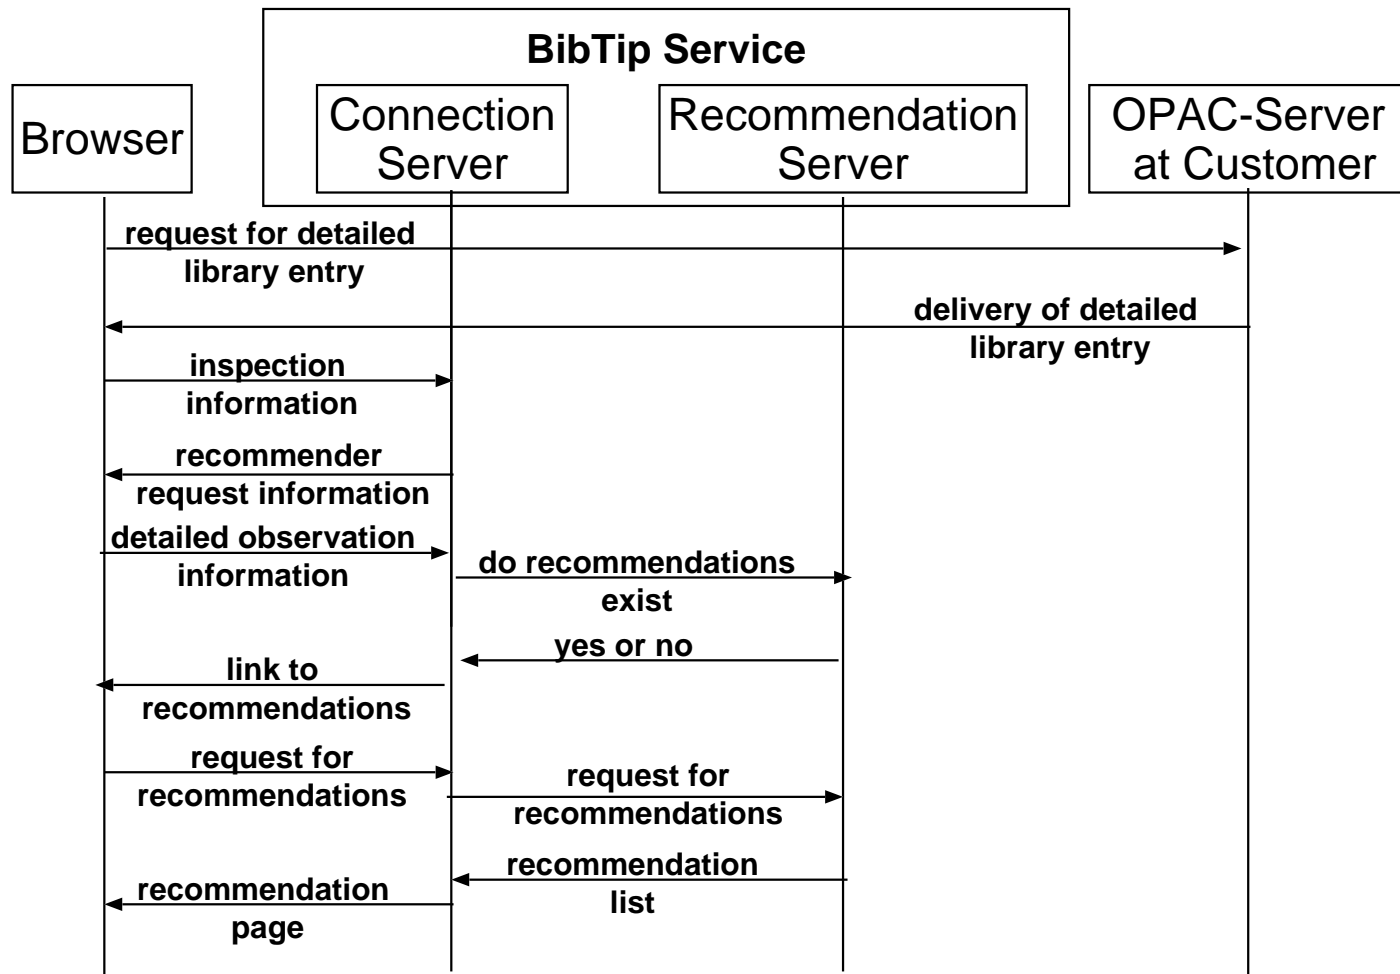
BibTip Service

Browser

Connection Server

Recommendation Server

OPAC-Server at Customer

request for detailed library entry

delivery of detailed library entry

inspection information

recommender request information

detailed observation information

do recommendations exist

yes or no

link to recommendations

request for recommendations

request for recommendations

recommendation list

recommendation page